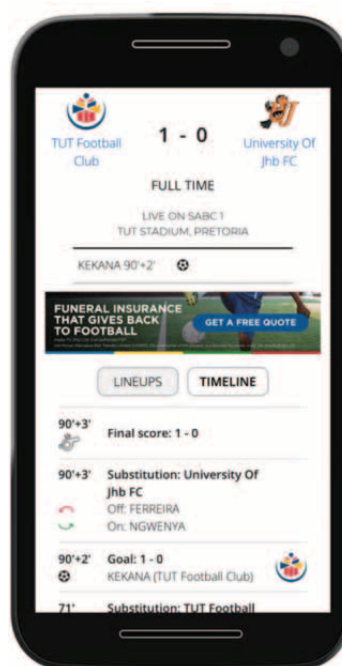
TUT Football Club

1 - 0

University Of Jhb FC

FULL TIME

LIVE ON SABC 1
TUT STADIUM, PRETORIA

KEKANA 90'+2'

FUNERAL INSURANCE THAT GIVES BACK TO FOOTBALL

GET A FREE QUOTE

LINEUPS

TIMELINE

90'+3'
Final score: 1 - 0

90'+3'
Substitution: University Of Jhb FC
Off: FERREIRA
On: NGWENYA

90'+2'
Goal: 1 - 0
KEKANA (TUT Football Club)

71'
Substitution: TUT Football